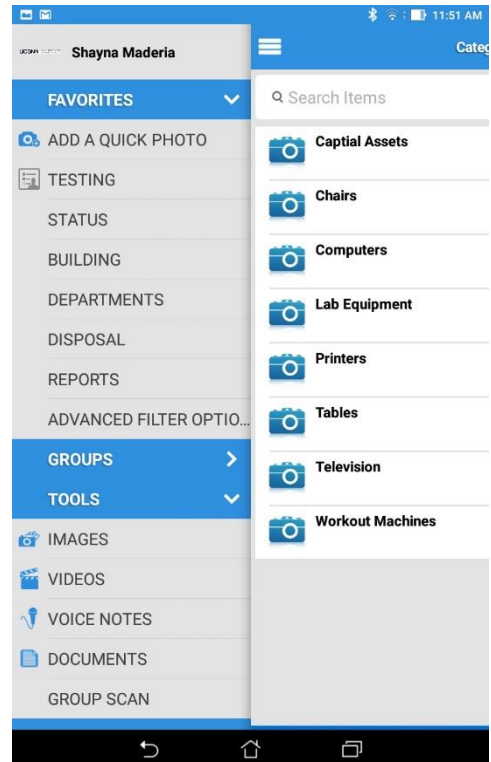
11:51 AM

UCONN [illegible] Shayna Maderia

FAVORITES

ADD A QUICK PHOTO

TESTING

STATUS

BUILDING

DEPARTMENTS

DISPOSAL

REPORTS

ADVANCED FILTER OPTIO...

GROUPS

TOOLS

IMAGES

VIDEOS

VOICE NOTES

DOCUMENTS

GROUP SCAN

Categ

Search Items

Captial Assets

Chairs

Computers

Lab Equipment

Printers

Tables

Television

Workout Machines